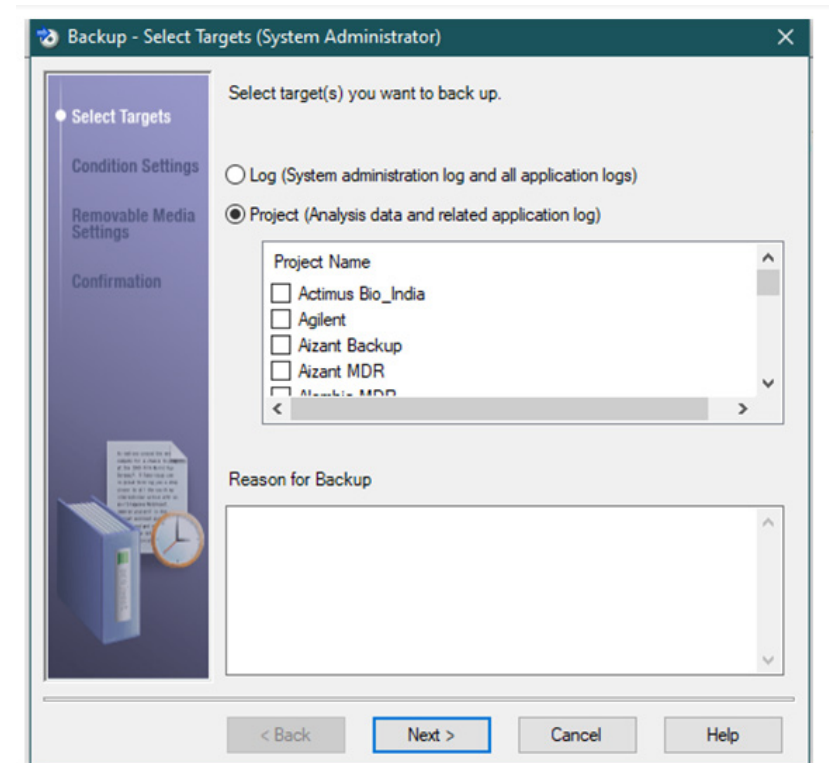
Backup - Select Targets (System Administrator)

Select Targets
Condition Settings
Removable Media Settings
Confirmation

Select target(s) you want to back up.

Log (System administration log and all application logs)
Project (Analysis data and related application log)

Project Name
Actimus Bio_India
Agilent
Aizant Backup
Aizant MDR
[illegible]

Reason for Backup

< Back
Next >
Cancel
Help